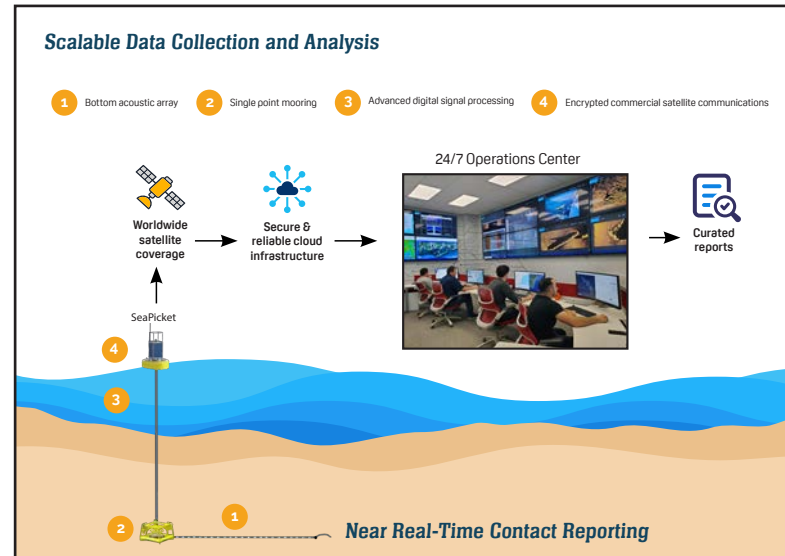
Scalable Data Collection and Analysis

1 Bottom acoustic array 2 Single point mooring 3 Advanced digital signal processing 4 Encrypted commercial satellite communications

24/7 Operations Center

Worldwide satellite coverage

Secure & reliable cloud infrastructure

Curated reports

SeaPicket

4

3

2

1

Near Real-Time Contact Reporting